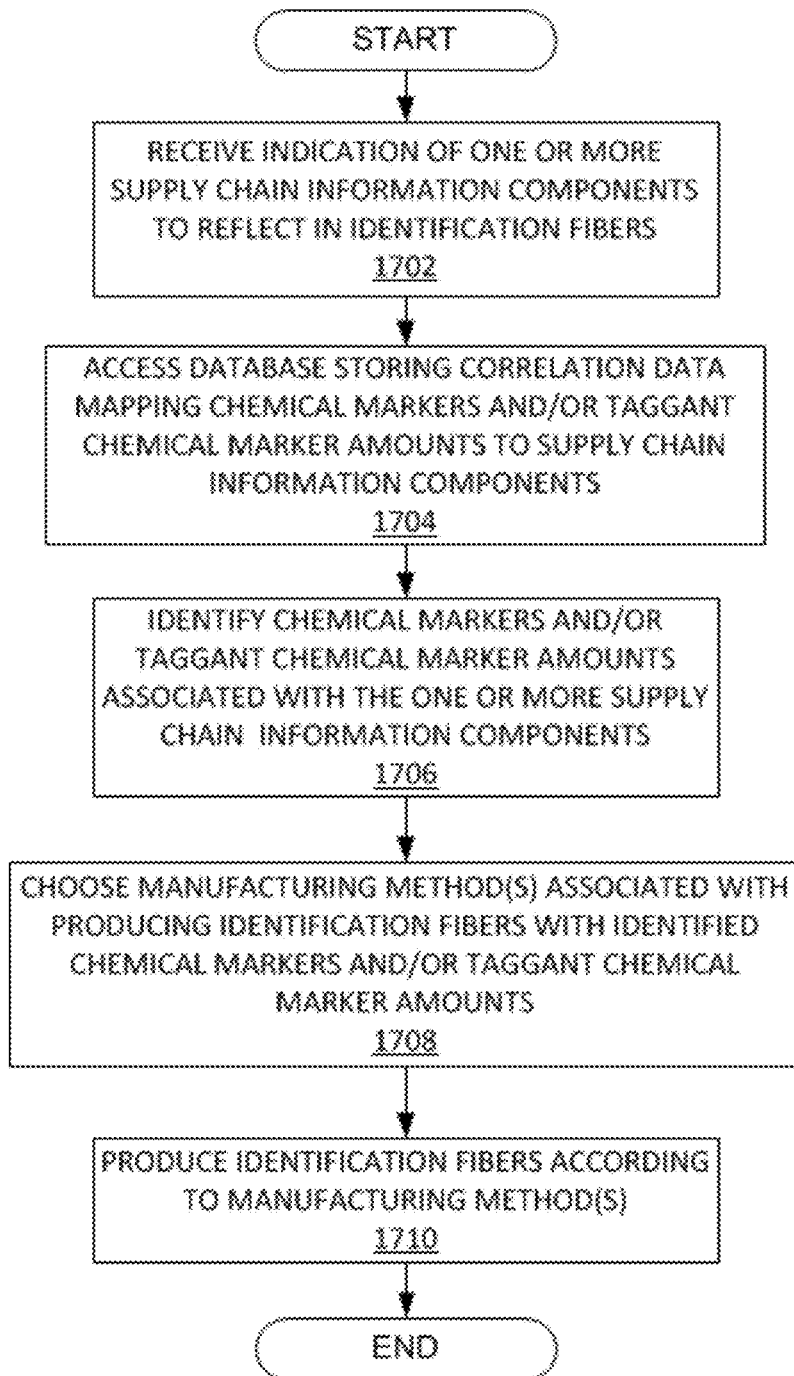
START

RECEIVE INDICATION OF ONE OR MORE SUPPLY CHAIN INFORMATION COMPONENTS TO REFLECT IN IDENTIFICATION FIBERS
1702

ACCESS DATABASE STORING CORRELATION DATA MAPPING CHEMICAL MARKERS AND/OR TAGGANT CHEMICAL MARKER AMOUNTS TO SUPPLY CHAIN INFORMATION COMPONENTS
1704

IDENTIFY CHEMICAL MARKERS AND/OR TAGGANT CHEMICAL MARKER AMOUNTS ASSOCIATED WITH THE ONE OR MORE SUPPLY CHAIN INFORMATION COMPONENTS
1706

CHOOSE MANUFACTURING METHOD(S) ASSOCIATED WITH PRODUCING IDENTIFICATION FIBERS WITH IDENTIFIED CHEMICAL MARKERS AND/OR TAGGANT CHEMICAL MARKER AMOUNTS
1708

PRODUCE IDENTIFICATION FIBERS ACCORDING TO MANUFACTURING METHOD(S)
1710

END